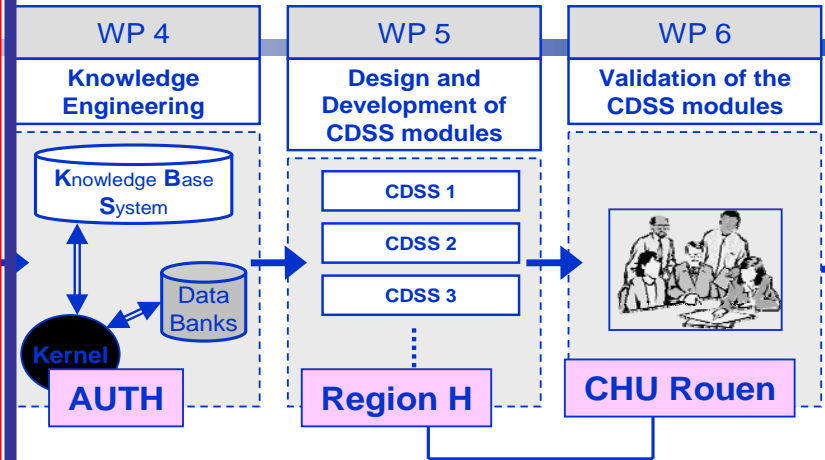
WP 4

Knowledge Engineering

Knowledge Base System

Data Banks

Kernel

AUTH

WP 5

Design and Development of CDSS modules

CDSS 1

CDSS 2

CDSS 3

Region H

WP 6

Validation of the CDSS modules

CHU Rouen